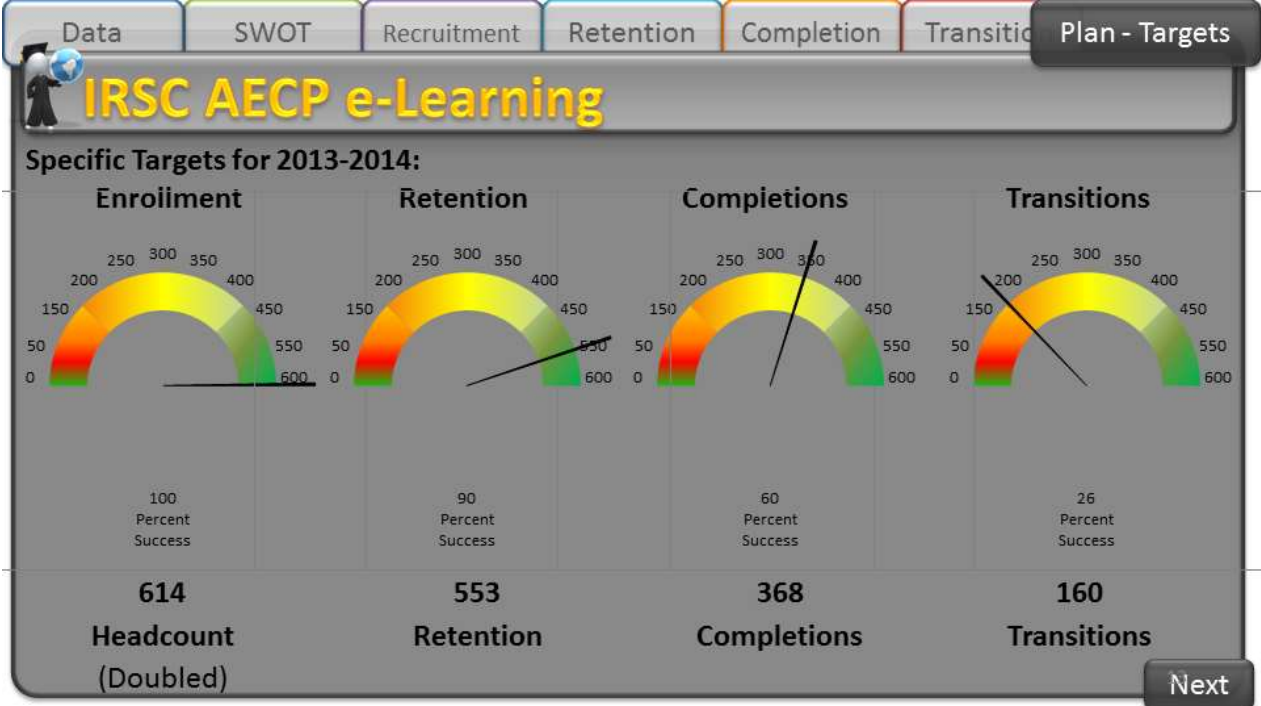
Data | SWOT | Recruitment | Retention | Completion | Transitic | Plan - Targets

IRSC AECP e-Learning

Specific Targets for 2013-2014:

Enrollment
0 50 150 200 250 300 350 400 450 550 600
100 Percent Success

Retention
0 50 150 200 250 300 350 400 450 550 600
90 Percent Success

Completions
0 50 150 200 250 300 350 400 450 550 600
60 Percent Success

Transitions
0 50 150 200 250 300 350 400 450 550 600
26 Percent Success

614 Headcount (Doubled)

553 Retention

368 Completions

160 Transitions

Next